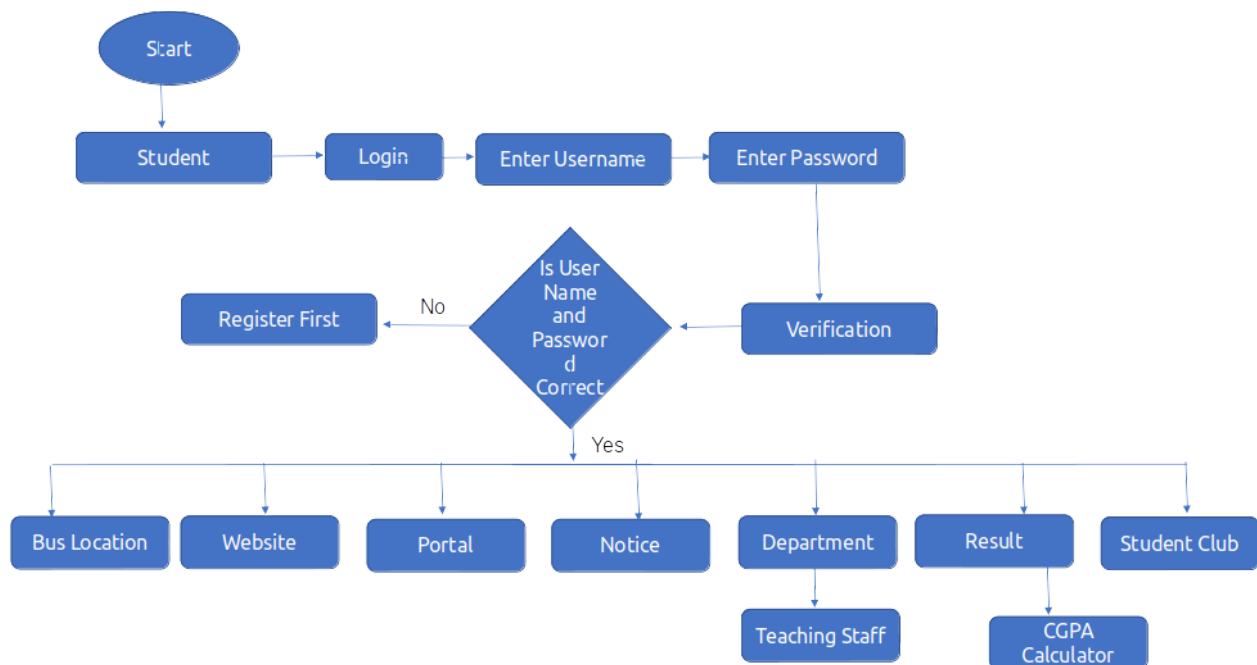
Start

Student

Login

Enter Username

Enter Password

Verification

Is User Name and Passwor d Correct

No

Register First

Yes

Bus Location

Website

Portal

Notice

Department

Teaching Staff

Result

CGPA Calculator

Student Club